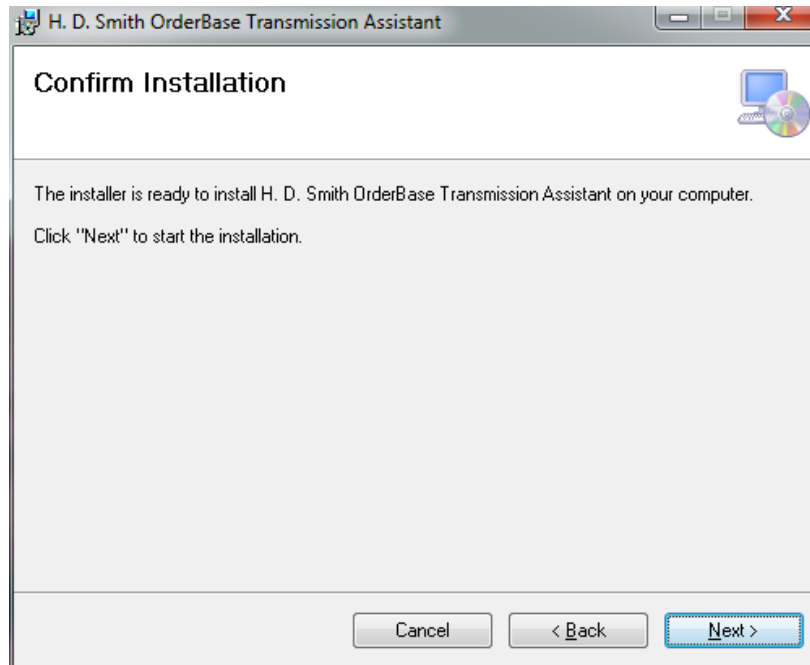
H. D. Smith OrderBase Transmission Assistant

Confirm Installation

The installer is ready to install H. D. Smith OrderBase Transmission Assistant on your computer.

Click "Next" to start the installation.

Cancel

< Back

Next >